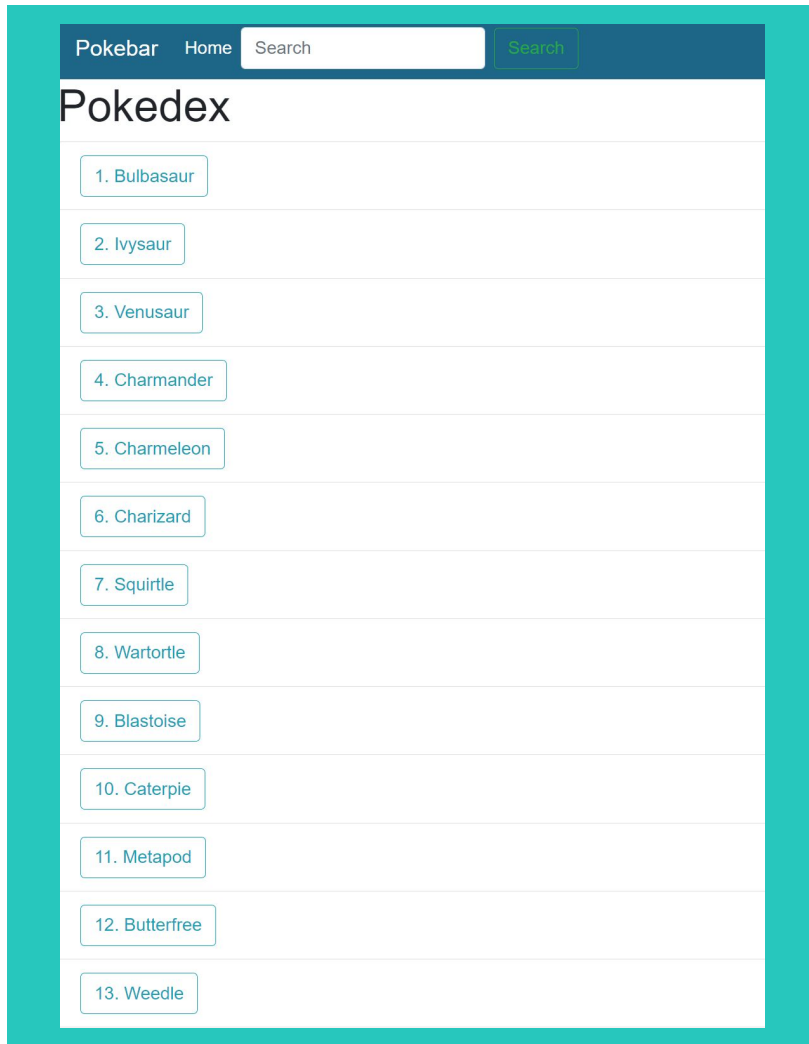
Pokebar Home Search Search

Pokedex

1. Bulbasaur

2. Ivysaur

3. Venusaur

4. Charmander

5. Charmeleon

6. Charizard

7. Squirtle

8. Wartortle

9. Blastoise

10. Caterpie

11. Metapod

12. Butterfree

13. Weedle